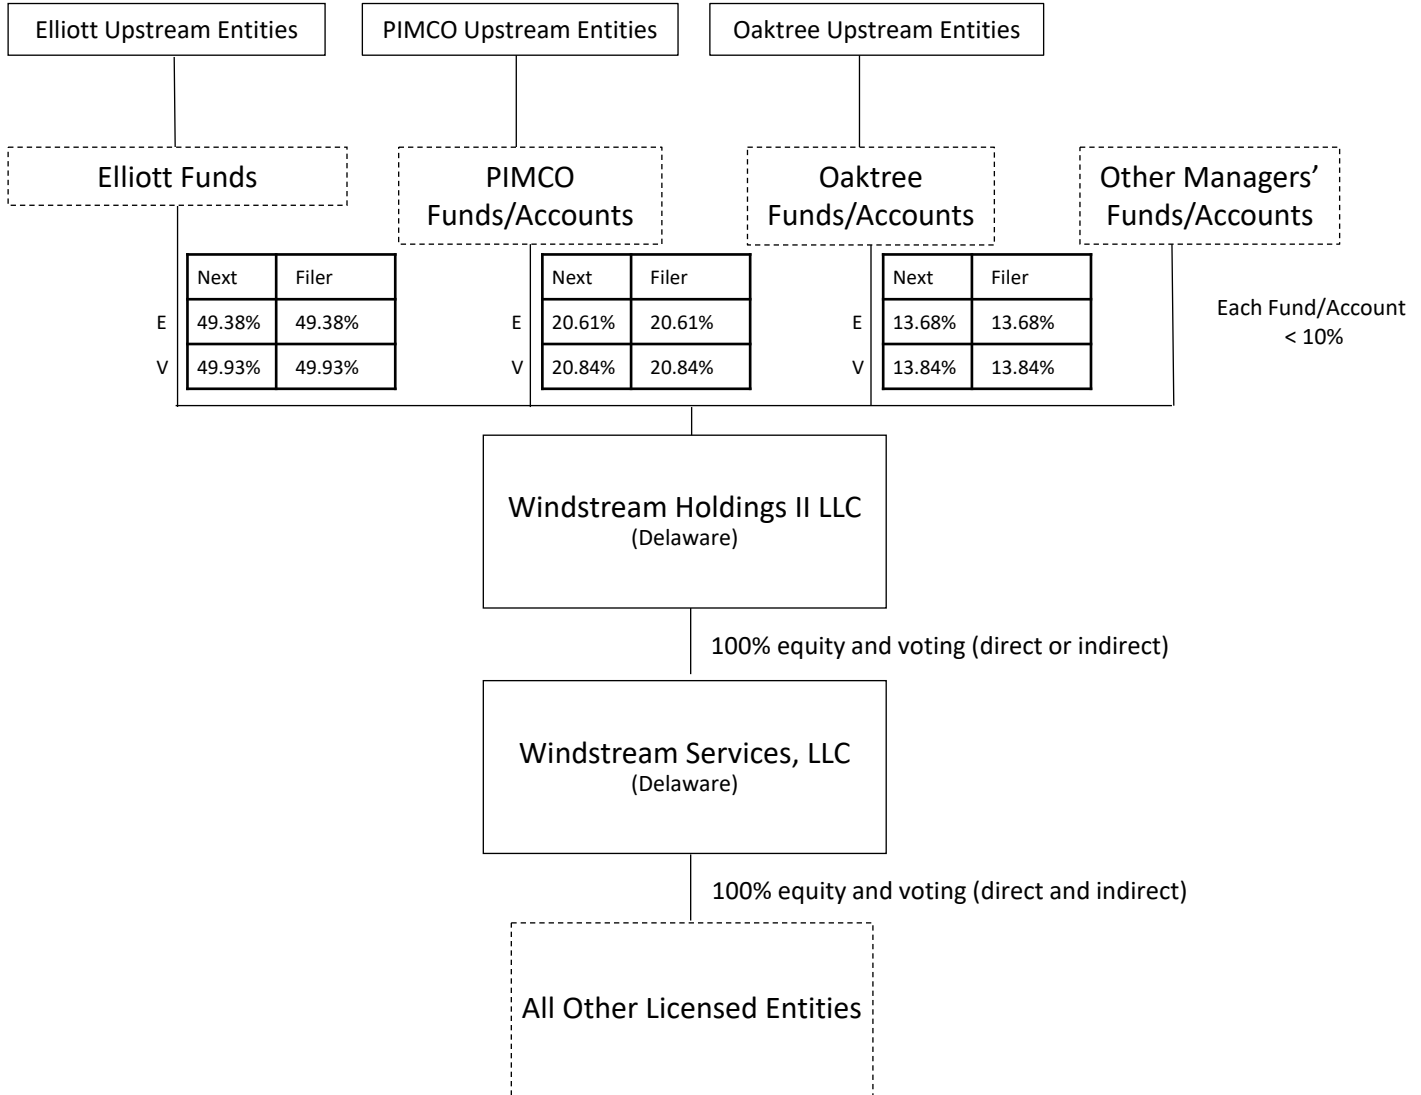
Elliott Upstream Entities

PIMCO Upstream Entities

Oaktree Upstream Entities

Elliott Funds

PIMCO Funds/Accounts

Oaktree Funds/Accounts

Other Managers' Funds/Accounts

| | Next | Filer |
|---|---|---|
| E | 49.38% | 49.38% |
| V | 49.93% | 49.93% |

| | Next | Filer |
|---|---|---|
| E | 20.61% | 20.61% |
| V | 20.84% | 20.84% |

| | Next | Filer |
|---|---|---|
| E | 13.68% | 13.68% |
| V | 13.84% | 13.84% |

Each Fund/Account < 10%

Windstream Holdings II LLC
(Delaware)

100% equity and voting (direct or indirect)

Windstream Services, LLC
(Delaware)

100% equity and voting (direct and indirect)

All Other Licensed Entities